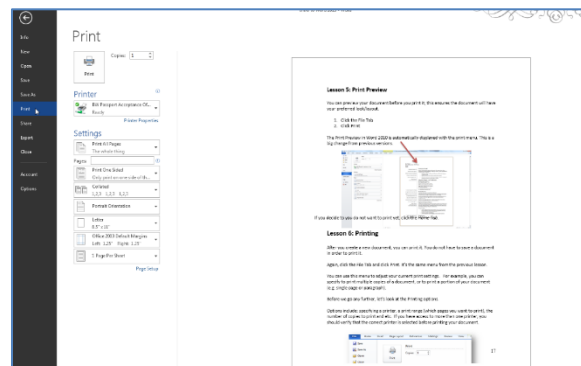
Info
New
Open
Save
Save As
Print
Share
Export
Close
Account
Options

Print

Copies: 1

Print

Printer

Bill Prescott Acceptance OL...
Ready

Printer Properties

Settings

Print All Pages
The whole thing

Pages:

Print One Sided
Only print on one side of th...

Collated
1,2,3 1,2,3 1,2,3

Portrait Orientation

Letter
8.5" x 11"

Office 2003 Default Margins
Left: 1.25" Right: 1.25"

1 Page Per Sheet

Page Setup

Lesson 5: Print Preview

You can preview your document before you print it; this ensures the document will have your preferred look/layout.

1. Click the File Tab.
2. Click Print

The Print Preview in Word 2013 is automatically displayed with the print menu. This is a big change from previous versions.

If you decide to you do not want to print yet, click the Home Tab.

Lesson 6: Printing

After you create a new document, you can print it. You do not have to save a document in order to print it.

Again, click the File Tab and click Print. It's the same menu from the previous lesson.

You can use this menu to adjust your current print settings. For example, you can specify to print multiple copies of a document, or to print a portion of your document (e.g. single page or selection).

Before we go any further, let's look at the Printing options:

Options include: specifying a printer, a print range (which pages you want to print), the number of copies to print and etc. If you have access to more than one printer, you should verify that the correct printer is selected before printing your document.

27